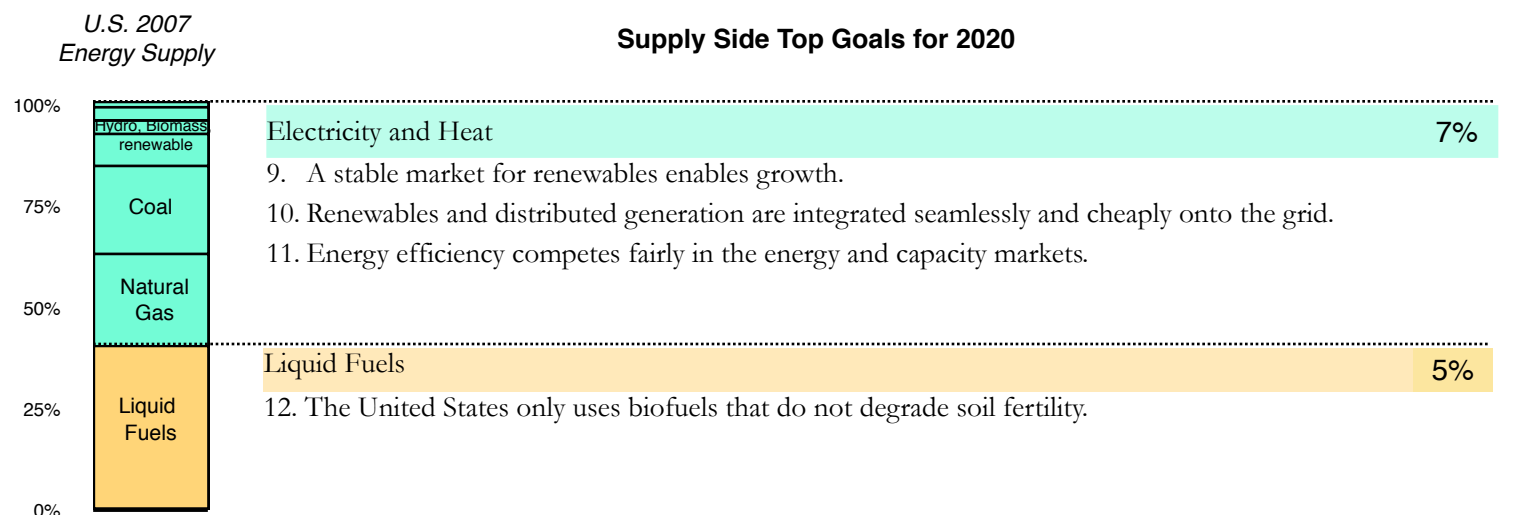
U.S. 2007
Energy Supply

Supply Side Top Goals for 2020

100%
75%
50%
25%
0%

Hydro, Biomass, renewable

Coal

Natural Gas

Liquid Fuels

Electricity and Heat 7%

9. A stable market for renewables enables growth.

10. Renewables and distributed generation are integrated seamlessly and cheaply onto the grid.

11. Energy efficiency competes fairly in the energy and capacity markets.

Liquid Fuels 5%

12. The United States only uses biofuels that do not degrade soil fertility.